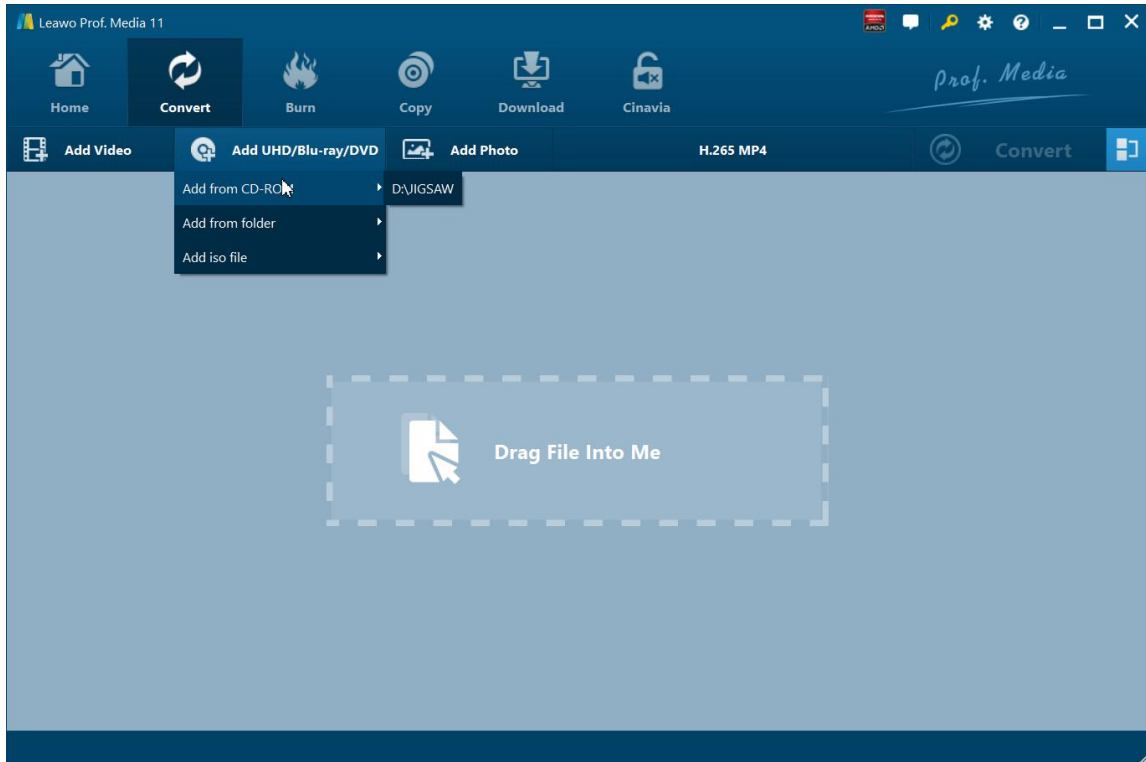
Leawo Prof. Media 11

Home
Convert
Burn
Copy
Download
Cinavia

Prof. Media

Add Video
Add UHD/Blu-ray/DVD
Add Photo
H.265 MP4
Convert

Add from CD-ROM
D:\JIGSAW
Add from folder
Add iso file

Drag File Into Me